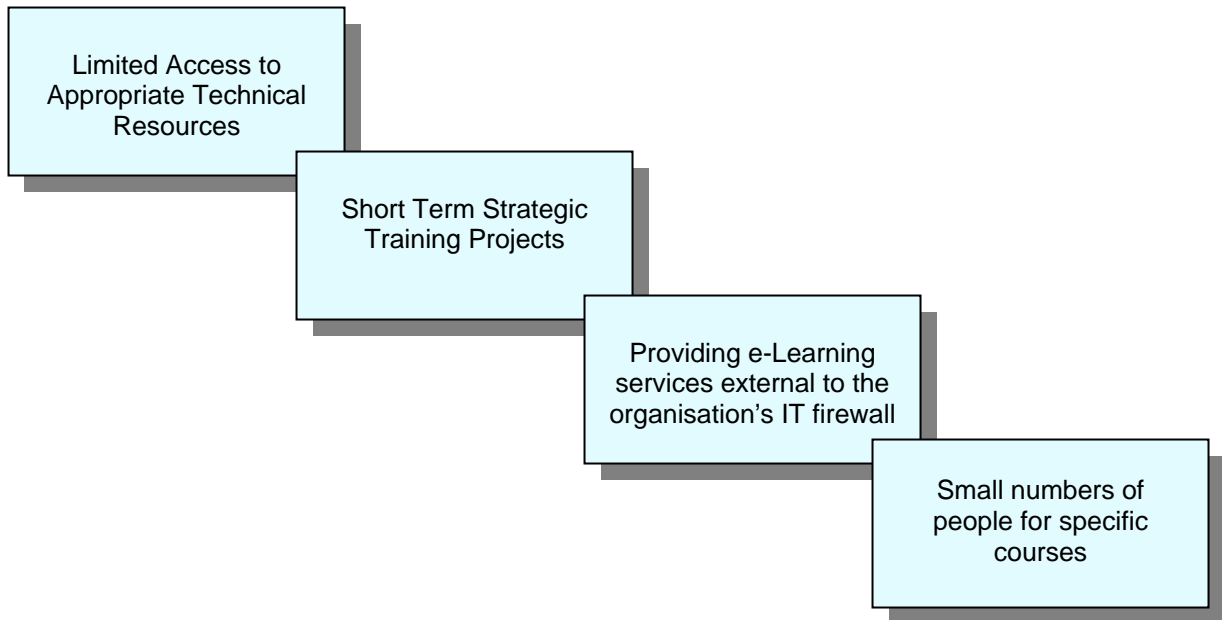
Limited Access to Appropriate Technical Resources

Short Term Strategic Training Projects

Providing e-Learning services external to the organisation’s IT firewall

Small numbers of people for specific courses